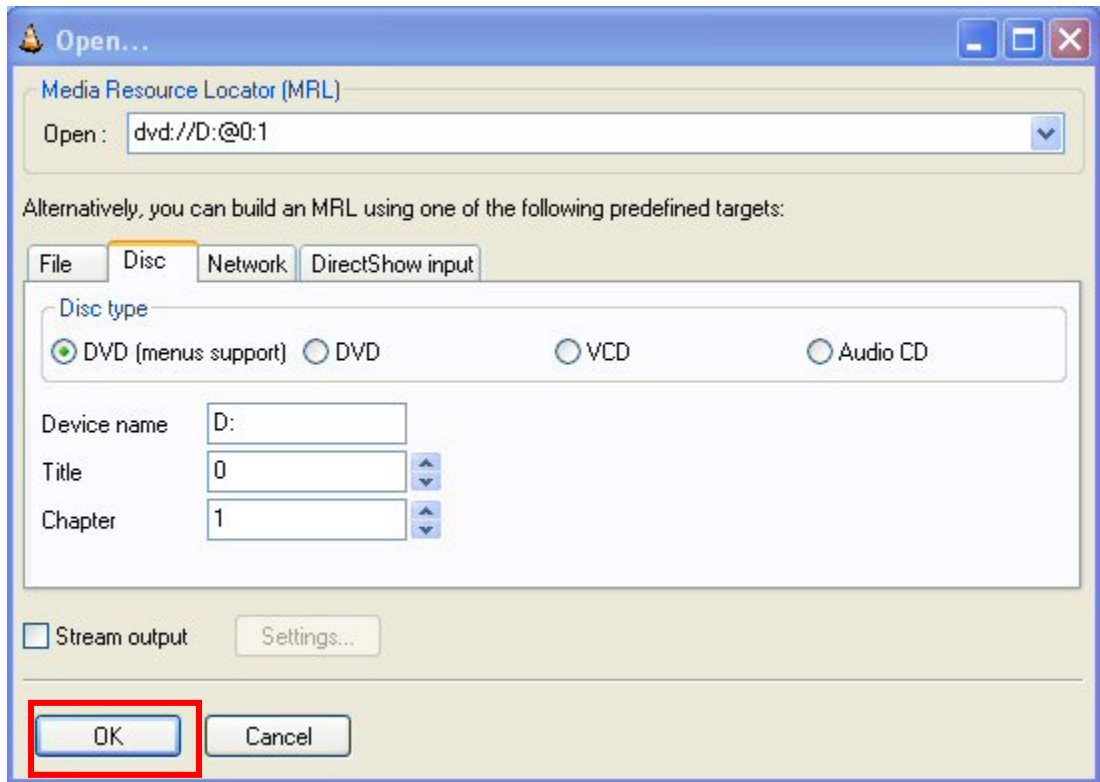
Open...

Media Resource Locator (MRL)

Open : dvd://D:@0:1

Alternatively, you can build an MRL using one of the following predefined targets:

File | Disc | Network | DirectShow input

Disc type

DVD (menus support) DVD VCD Audio CD

Device name D:

Title 0

Chapter 1

Stream output Settings...

OK Cancel